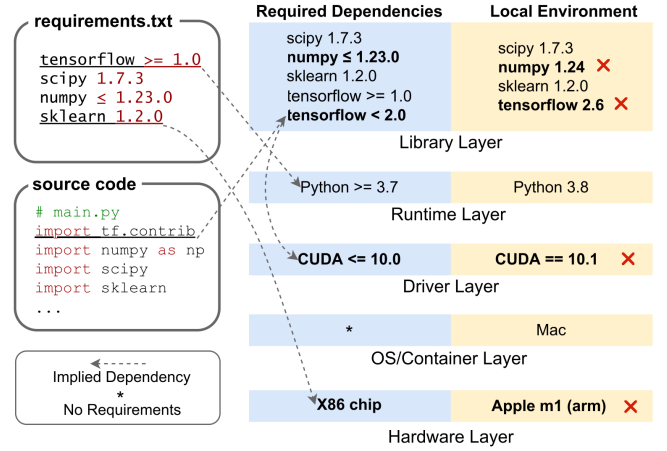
requirements.txt

tensorflow >= 1.0
scipy 1.7.3
numpy ≤ 1.23.0
sklearn 1.2.0

source code

# main.py
import tf.contrib
import numpy as np
import scipy
import sklearn
...

Implied Dependency
*
No Requirements

Required Dependencies

Local Environment

scipy 1.7.3
numpy ≤ 1.23.0
sklearn 1.2.0
tensorflow >= 1.0
tensorflow < 2.0

scipy 1.7.3
numpy 1.24 ✕
sklearn 1.2.0
tensorflow 2.6 ✕

Library Layer

Python >= 3.7

Python 3.8

Runtime Layer

CUDA <= 10.0

CUDA == 10.1 ✕

Driver Layer

*

Mac

OS/Container Layer

X86 chip

Apple m1 (arm) ✕

Hardware Layer